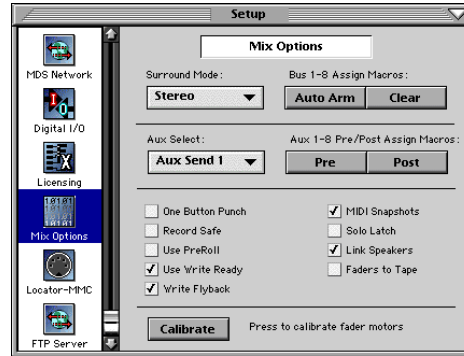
Setup

MDS Network
Digital I/O
Licensing
Mix Options
Locator-MMC
FTP Server

Mix Options

Surround Mode:
Stereo

Bus 1-8 Assign Macros:
Auto Arm
Clear

Aux Select:
Aux Send 1

Aux 1-8 Pre/Post Assign Macros:
Pre
Post

One Button Punch
Record Safe
Use PreRoll
✓ Use Write Ready
✓ Write Flyback

✓ MIDI Snapshots
Solo Latch
✓ Link Speakers
Faders to Tape

Calibrate
Press to calibrate fader motors